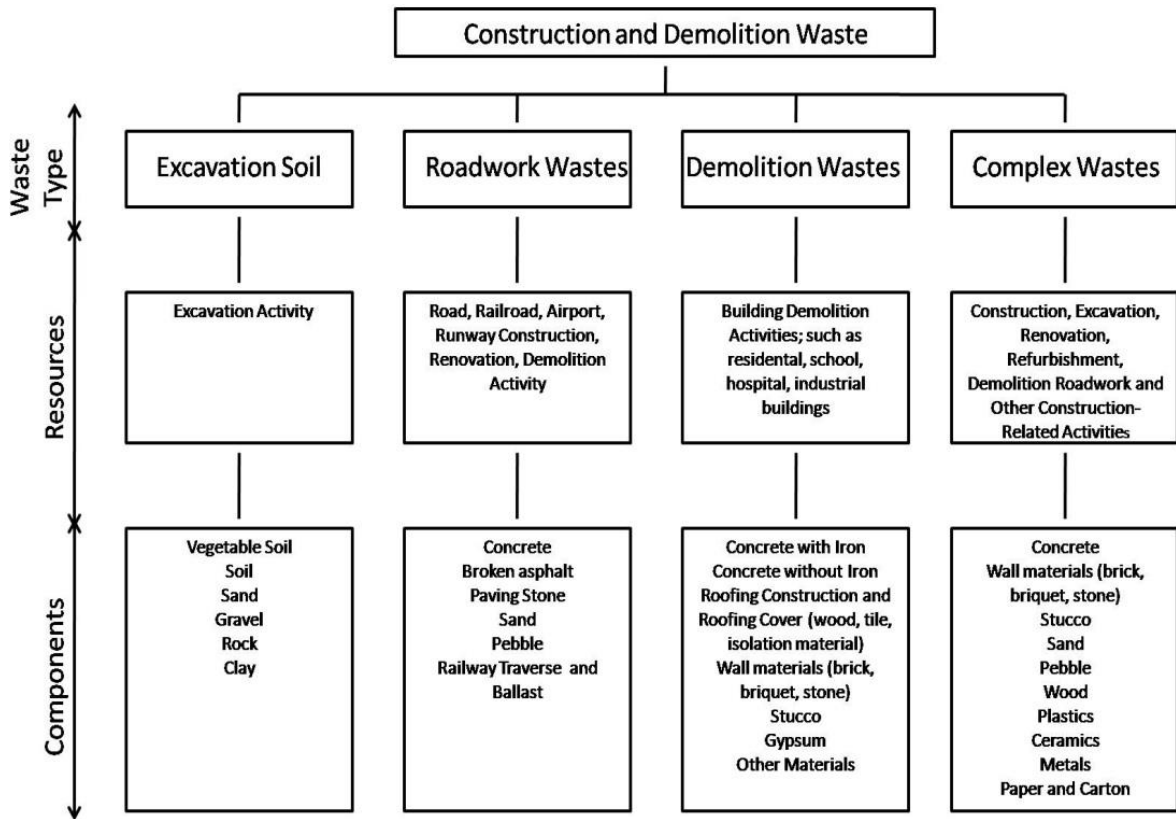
Construction and Demolition Waste

Waste Type

Excavation Soil

Roadwork Wastes

Demolition Wastes

Complex Wastes

Resources

Excavation Activity

Road, Railroad, Airport, Runway Construction, Renovation, Demolition Activity

Building Demolition Activities; such as residental, school, hospital, industrial buildings

Construction, Excavation, Renovation, Refurbishment, Demolition Roadwork and Other Construction-Related Activities

Components

Vegetable Soil
Soil
Sand
Gravel
Rock
Clay

Concrete
Broken asphalt
Paving Stone
Sand
Pebble
Railway Traverse and Ballast

Concrete with Iron
Concrete without Iron
Roofing Construction and Roofing Cover (wood, tile, isolation material)
Wall materials (brick, briquet, stone)
Stucco
Gypsum
Other Materials

Concrete
Wall materials (brick, briquet, stone)
Stucco
Sand
Pebble
Wood
Plastics
Ceramics
Metals
Paper and Carton